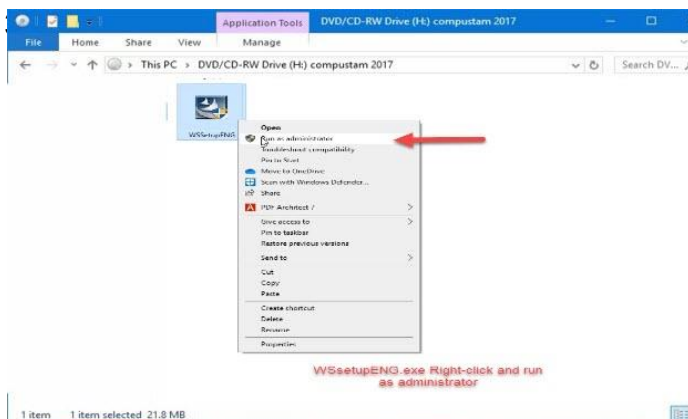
Application Tools DVD/CD-RW Drive (H:) compustam 2017

File Home Share View Manage

This PC > DVD/CD-RW Drive (H:) compustam 2017

Search DV...

WSsetupENG

Open
Run as administrator
Troubleshoot compatibility
Pin to Start
Move to OneDrive
Scan with Windows Defender...
Share
PDF Architect 7
Give access to
Pin to taskbar
Restore previous versions
Send to
Cut
Copy
Paste
Create shortcut
Delete
Rename
Properties

WSsetupENG.exe Right-click and run as administrator

1 item 1 item selected 21.8 MB